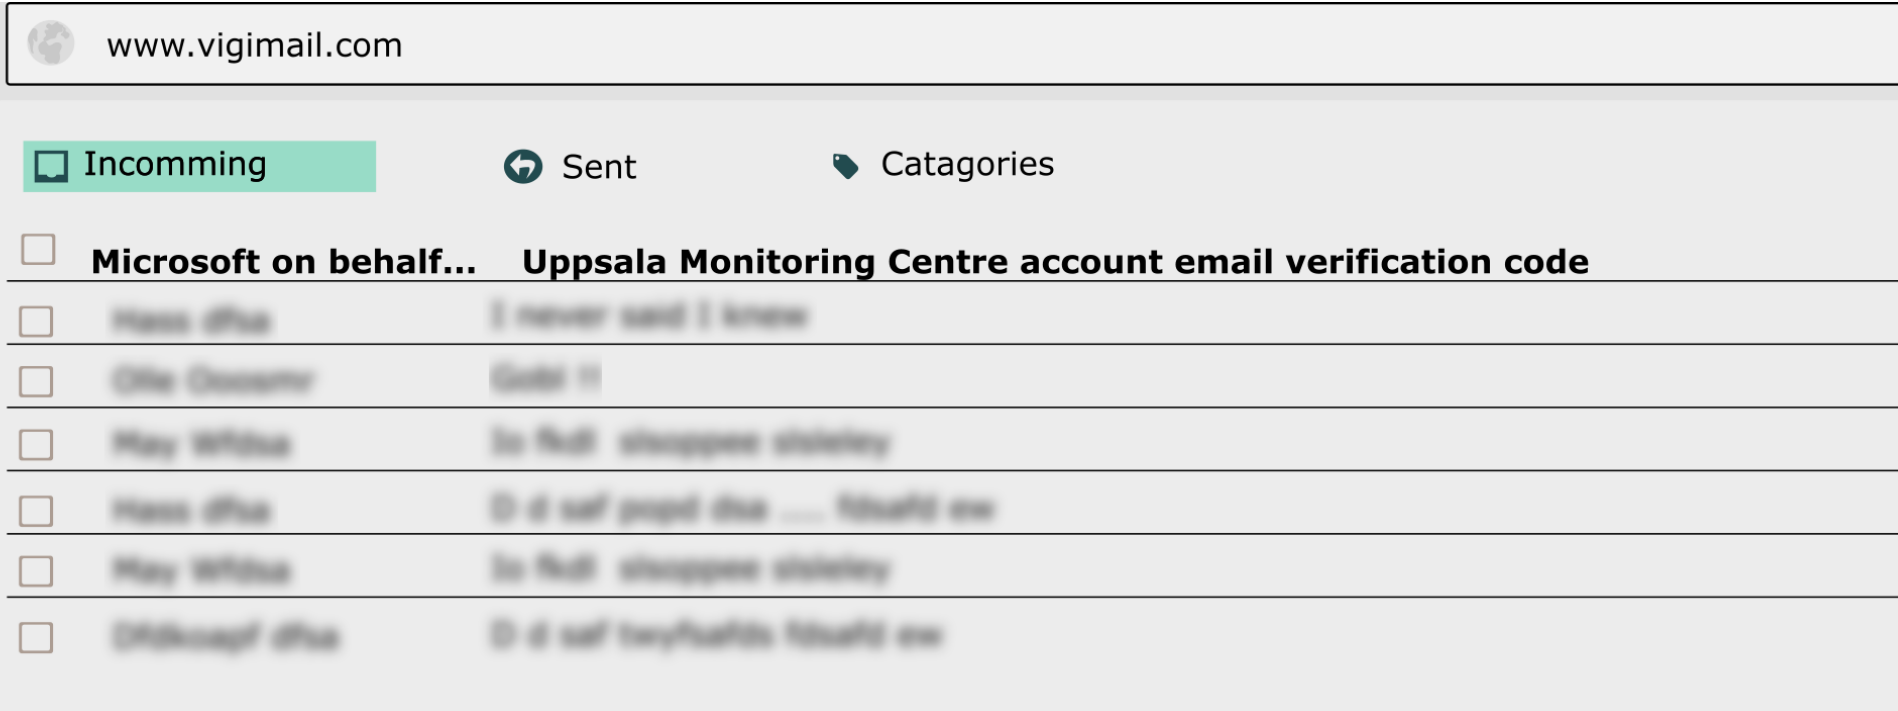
www.vigimail.com

Incomming

Sent

Catagories

| | | |
|---|---|---|
| ☐ | Microsoft on behalf... | Uppsala Monitoring Centre account email verification code |
| ☐ | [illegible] | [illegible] |
| ☐ | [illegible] | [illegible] |
| ☐ | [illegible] | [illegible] |
| ☐ | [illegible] | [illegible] |
| ☐ | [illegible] | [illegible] |
| ☐ | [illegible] | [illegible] |